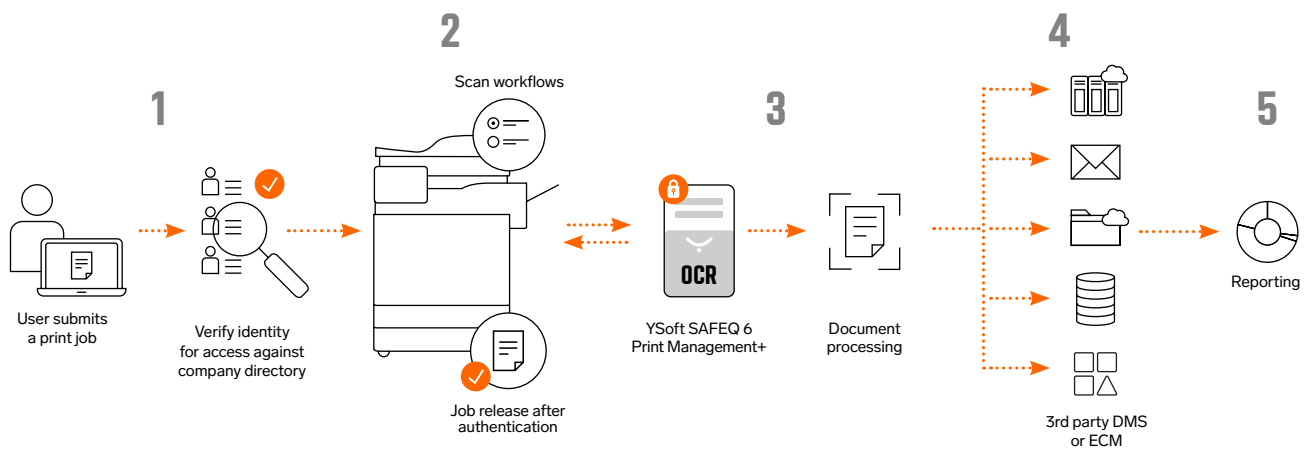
2

Scan workflows

1

3

4

5

User submits a print job

Verify identity for access against company directory

OCR

YSoft SAFEQ 6 Print Management+

Document processing

Reporting

Job release after authentication

3rd party DMS or ECM